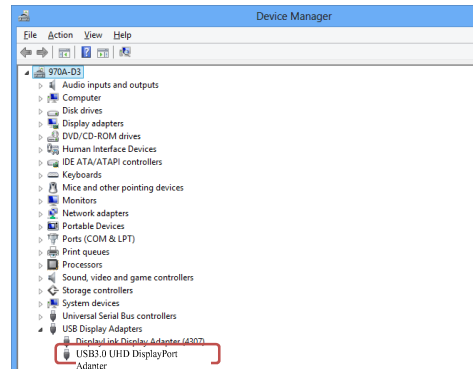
Device Manager

File Action View Help

970A-D3
Audio inputs and outputs
Computer
Disk drives
Display adapters
DVD/CD-ROM drives
Human Interface Devices
IDE ATA/ATAPI controllers
Keyboards
Mice and other pointing devices
Monitors
Network adapters
Portable Devices
Ports (COM & LPT)
Print queues
Processors
Sound, video and game controllers
Storage controllers
System devices
Universal Serial Bus controllers
USB Display Adapters
DisplayLink Display Adapter (4307)
USB3.0 UHD DisplayPort Adapter